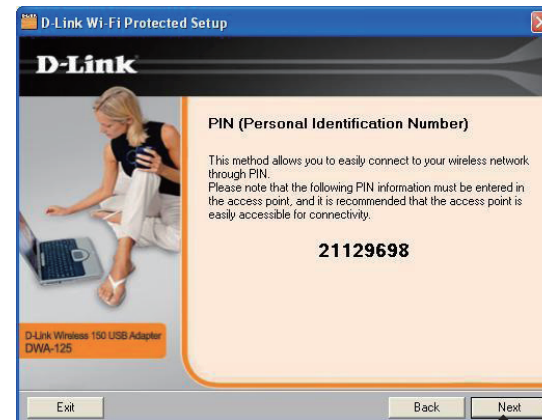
D-Link Wi-Fi Protected Setup

D-Link

PIN (Personal Identification Number)

This method allows you to easily connect to your wireless network through PIN.
Please note that the following PIN information must be entered in the access point, and it is recommended that the access point is easily accessible for connectivity.

21129698

D-Link Wireless 150 USB Adapter
DWA-125

Exit

Back

Next